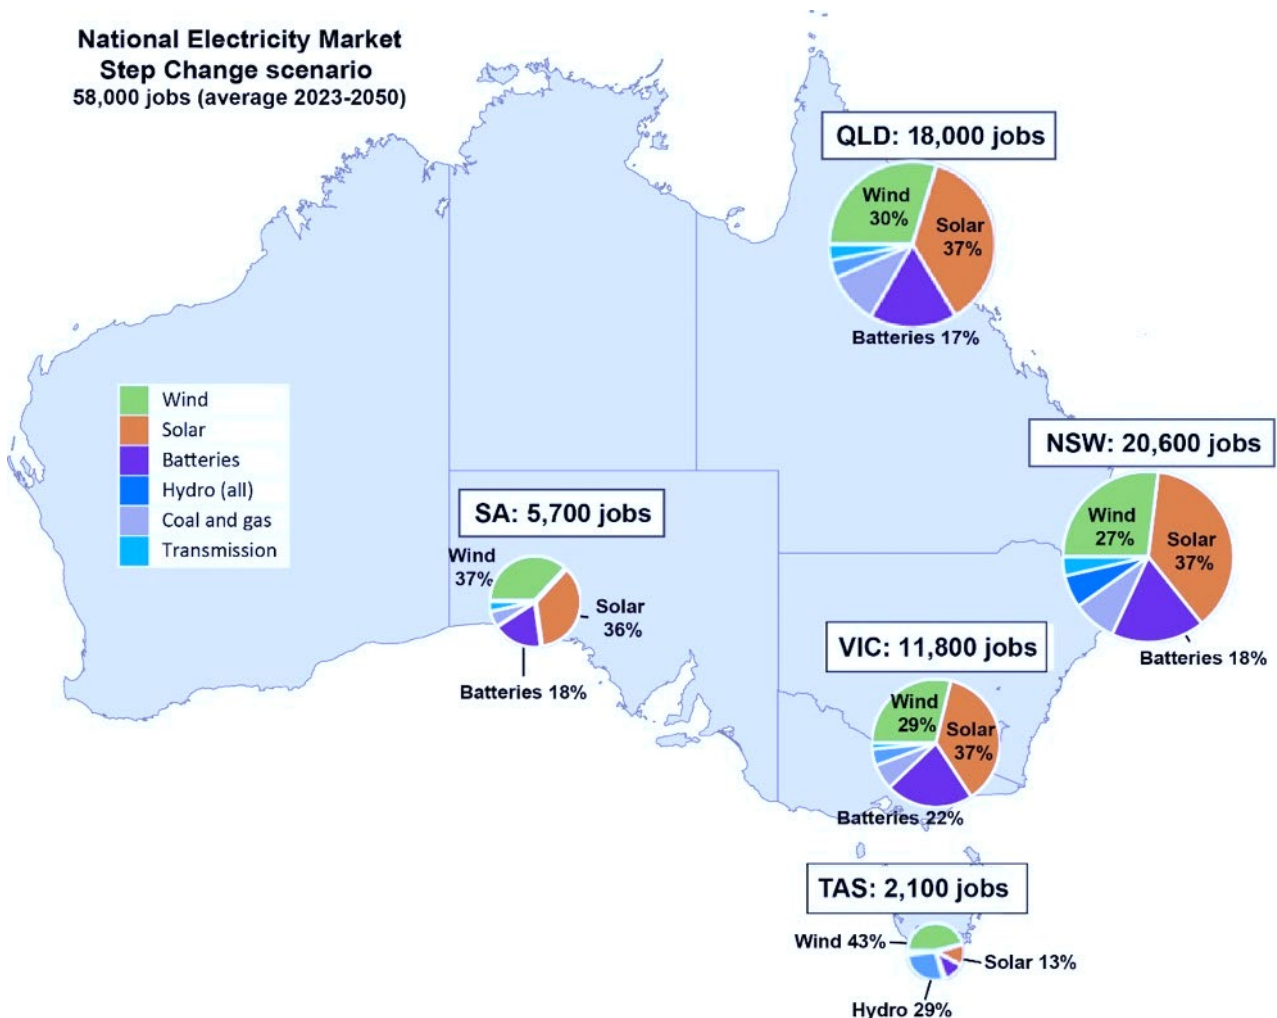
National Electricity Market
Step Change scenario
58,000 jobs (average 2023-2050)

QLD: 18,000 jobs
Wind 30%
Solar 37%
Batteries 17%

Wind
Solar
Batteries
Hydro (all)
Coal and gas
Transmission

NSW: 20,600 jobs
Wind 27%
Solar 37%
Batteries 18%

SA: 5,700 jobs
Wind 37%
Solar 36%
Batteries 18%

VIC: 11,800 jobs
Wind 29%
Solar 37%
Batteries 22%

TAS: 2,100 jobs
Wind 43%
Solar 13%
Hydro 29%